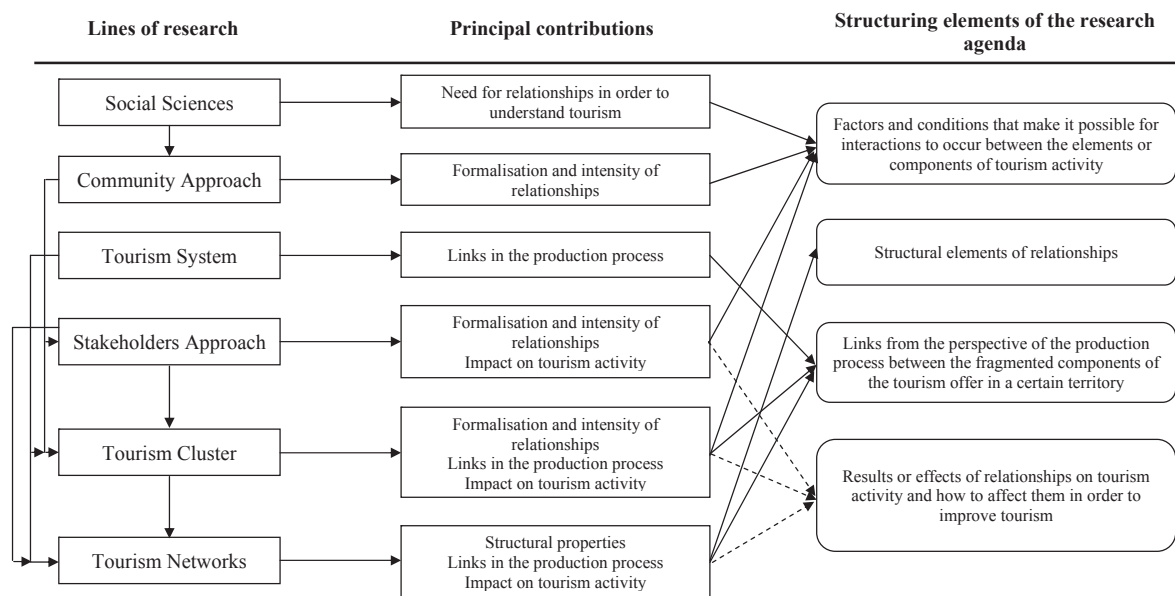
Lines of research

Principal contributions

Structuring elements of the research agenda

Social Sciences

Need for relationships in order to understand tourism

Community Approach

Formalisation and intensity of relationships

Tourism System

Links in the production process

Stakeholders Approach

Formalisation and intensity of relationships
Impact on tourism activity

Tourism Cluster

Formalisation and intensity of relationships
Links in the production process
Impact on tourism activity

Tourism Networks

Structural properties
Links in the production process
Impact on tourism activity

Factors and conditions that make it possible for interactions to occur between the elements or components of tourism activity

Structural elements of relationships

Links from the perspective of the production process between the fragmented components of the tourism offer in a certain territory

Results or effects of relationships on tourism activity and how to affect them in order to improve tourism